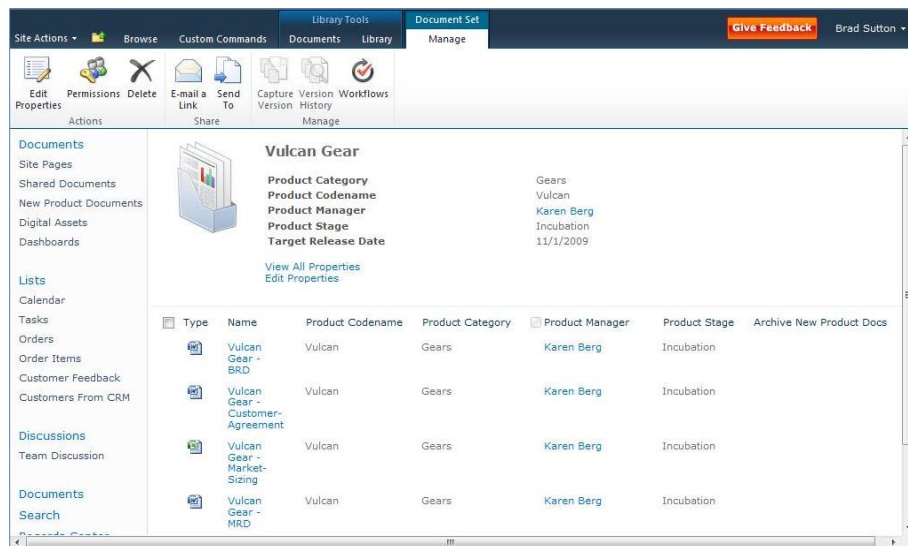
Site Actions ▾ Browse Custom Commands Library Tools Documents Library Document Set Manage Give Feedback Brad Sutton ▾

Edit Properties Permissions Delete
Actions
E-mail a Link Send To
Share
Capture Version Version History Workflows
Manage

Documents
Site Pages
Shared Documents
New Product Documents
Digital Assets
Dashboards

Lists
Calendar
Tasks
Orders
Order Items
Customer Feedback
Customers From CRM

Discussions
Team Discussion

Documents
Search
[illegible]

Vulcan Gear

| | |
|---|---|
| Product Category | Gears |
| Product Codename | Vulcan |
| Product Manager | Karen Berg |
| Product Stage | Incubation |
| Target Release Date | 11/1/2009 |

View All Properties
Edit Properties

| Type | Name | Product Codename | Product Category | Product Manager | Product Stage | Archive New Product Docs |
|---|---|---|---|---|---|---|
| | Vulcan Gear - BRD | Vulcan | Gears | Karen Berg | Incubation | |
| | Vulcan Gear - Customer-Agreement | Vulcan | Gears | Karen Berg | Incubation | |
| | Vulcan Gear - Market-Sizing | Vulcan | Gears | Karen Berg | Incubation | |
| | Vulcan Gear - MRD | Vulcan | Gears | Karen Berg | Incubation | |